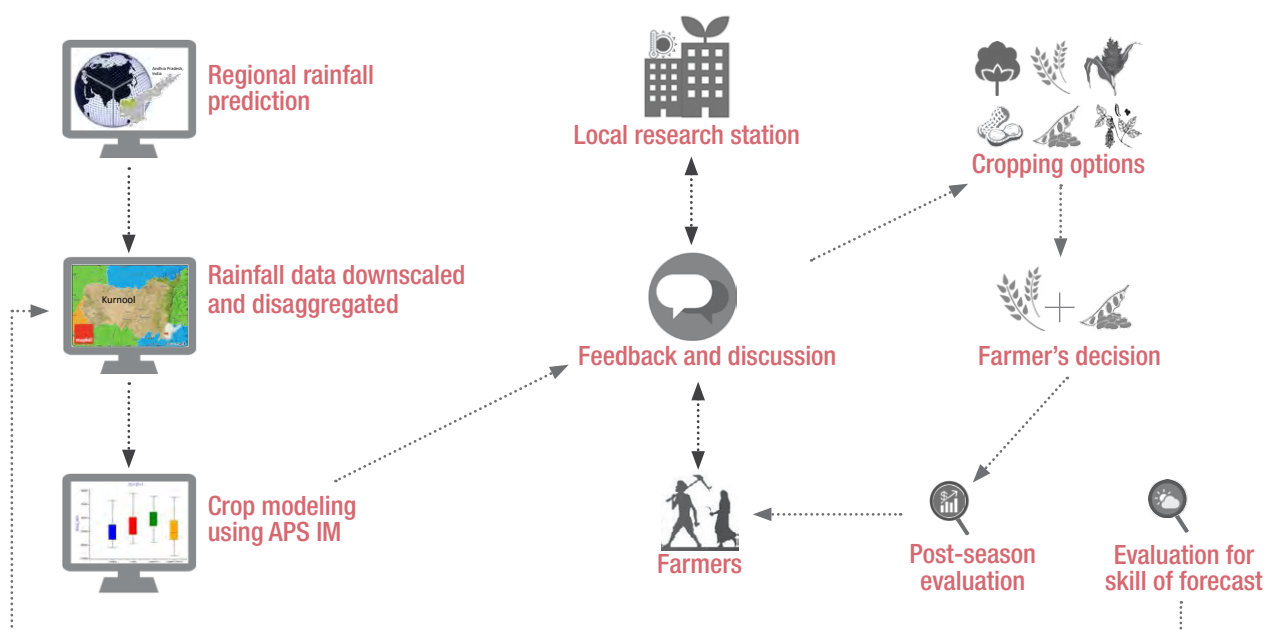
Andhra Pradesh, India

Regional rainfall prediction

Local research station

Cropping options

Kurnool

Rainfall data downscaled and disaggregated

Feedback and discussion

Farmer’s decision

Crop modeling using APS IM

Farmers

Post-season evaluation

Evaluation for skill of forecast